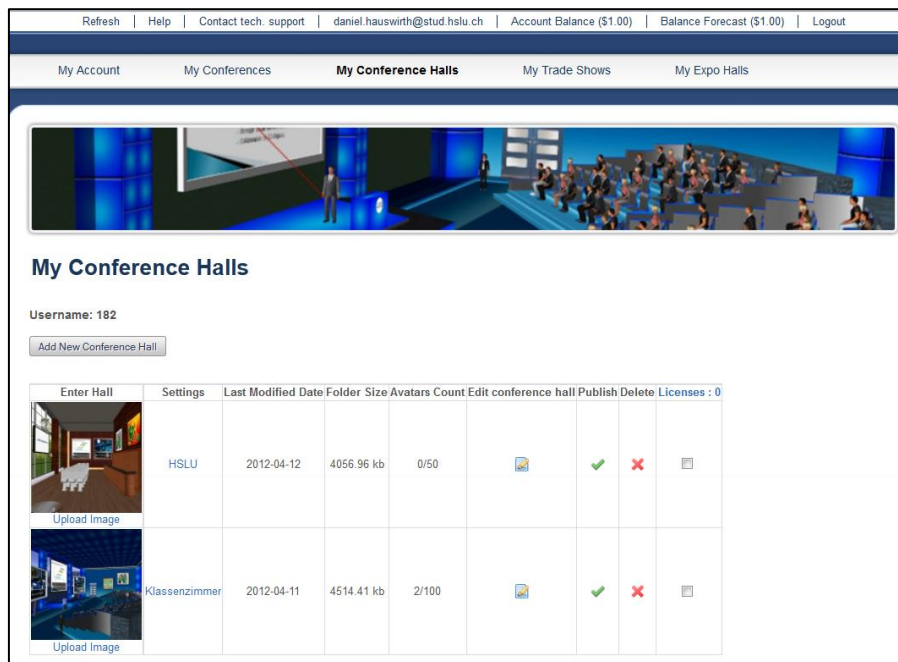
Refresh | Help | Contact tech. support | daniel.hauswirth@stud.hslu.ch | Account Balance ($1.00) | Balance Forecast ($1.00) | Logout

My Account My Conferences My Conference Halls My Trade Shows My Expo Halls

My Conference Halls

Username: 182

Add New Conference Hall

| Enter Hall | Settings | Last Modified Date | Folder Size | Avatars Count | Edit conference hall | Publish | Delete | Licenses : 0 |
|---|---|---|---|---|---|---|---|---|
| Upload Image | HSLU | 2012-04-12 | 4056.96 kb | 0/50 | | | | |
| Upload Image | Klassenzimmer | 2012-04-11 | 4514.41 kb | 2/100 | | | | |